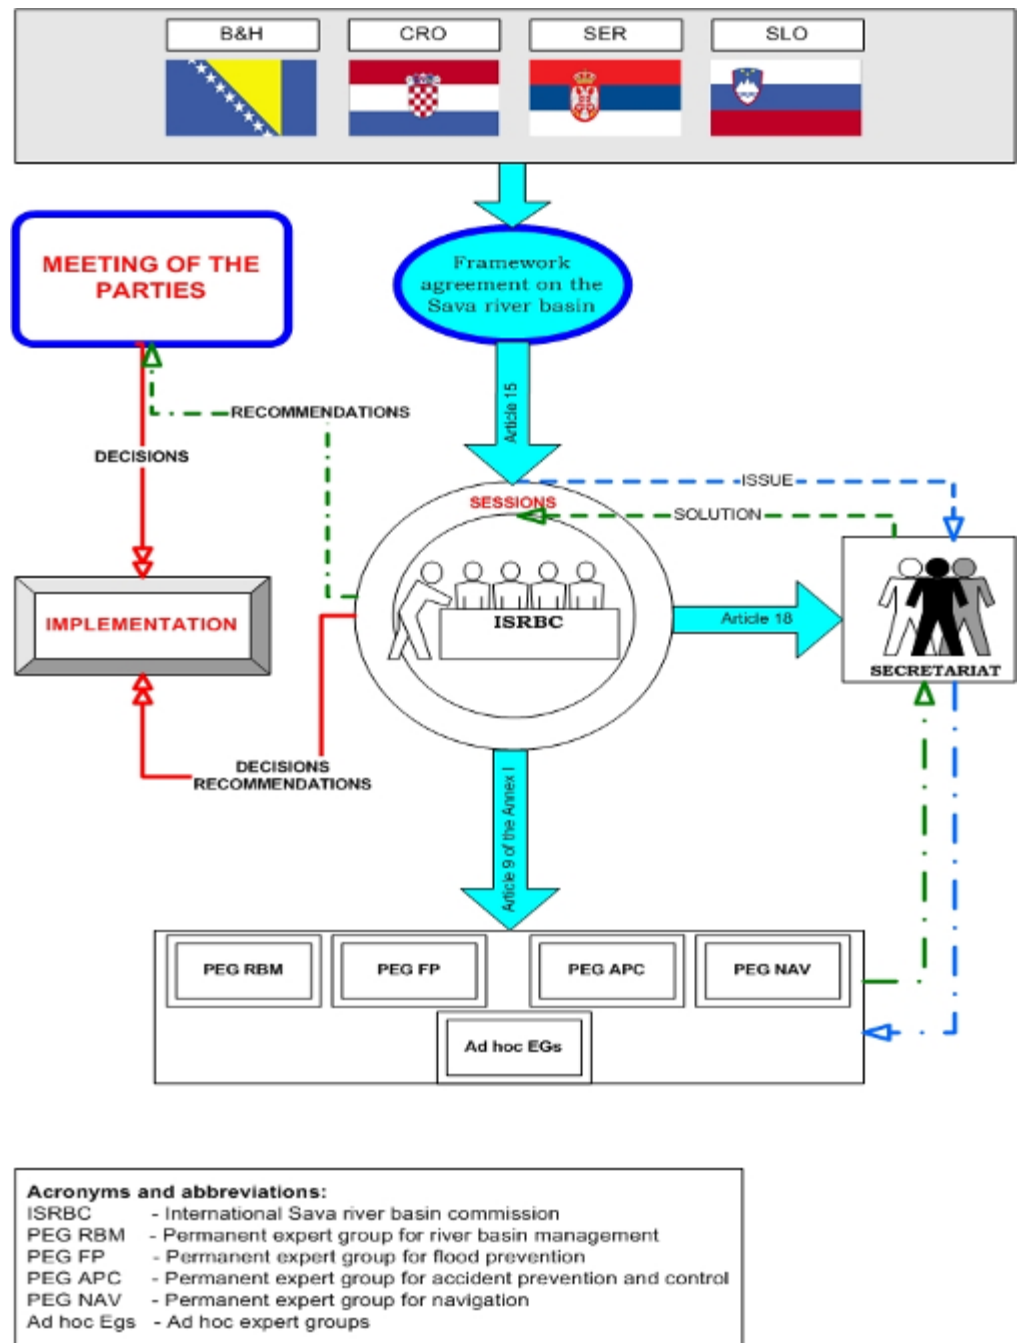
B&H
CRO
SER
SLO

MEETING OF THE PARTIES

Framework agreement on the Sava river basin

Article 15

RECOMMENDATIONS

DECISIONS

ISSUE

SESSIONS

SOLUTION

IMPLEMENTATION

ISRBC

Article 18

SECRETARIAT

DECISIONS
RECOMMENDATIONS

Article 9 of the Annex I

PEG RBM
PEG FP
PEG APC
PEG NAV
Ad hoc EGs

Acronyms and abbreviations:
ISRBC - International Sava river basin commission
PEG RBM - Permanent expert group for river basin management
PEG FP - Permanent expert group for flood prevention
PEG APC - Permanent expert group for accident prevention and control
PEG NAV - Permanent expert group for navigation
Ad hoc Egs - Ad hoc expert groups